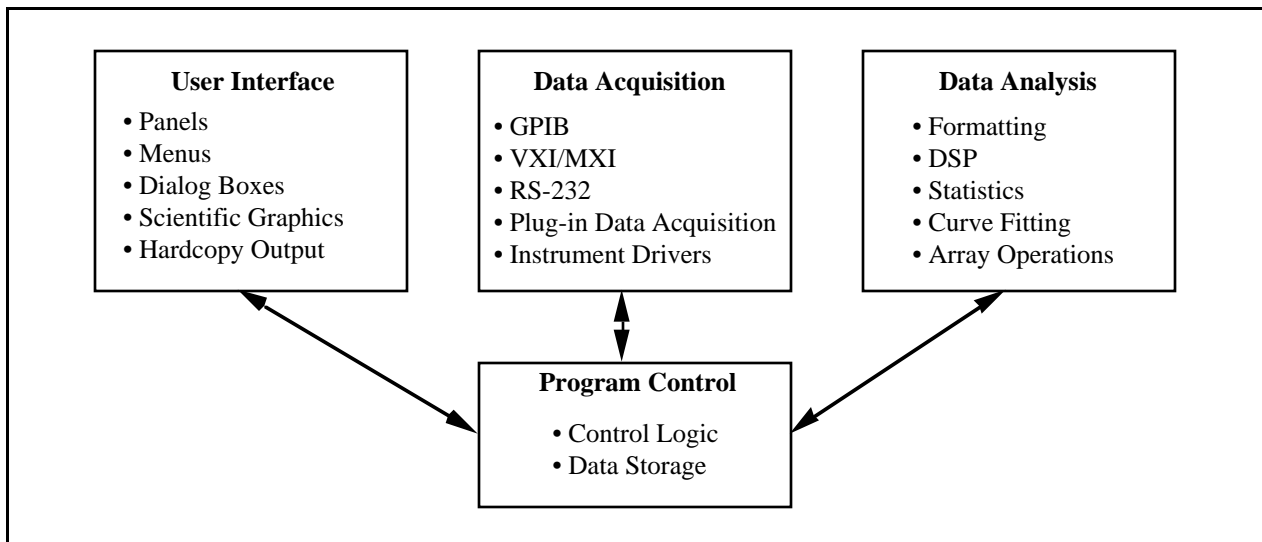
User Interface
• Panels
• Menus
• Dialog Boxes
• Scientific Graphics
• Hardcopy Output

Data Acquisition
• GPIB
• VXI/MXI
• RS-232
• Plug-in Data Acquisition
• Instrument Drivers

Data Analysis
• Formatting
• DSP
• Statistics
• Curve Fitting
• Array Operations

Program Control
• Control Logic
• Data Storage